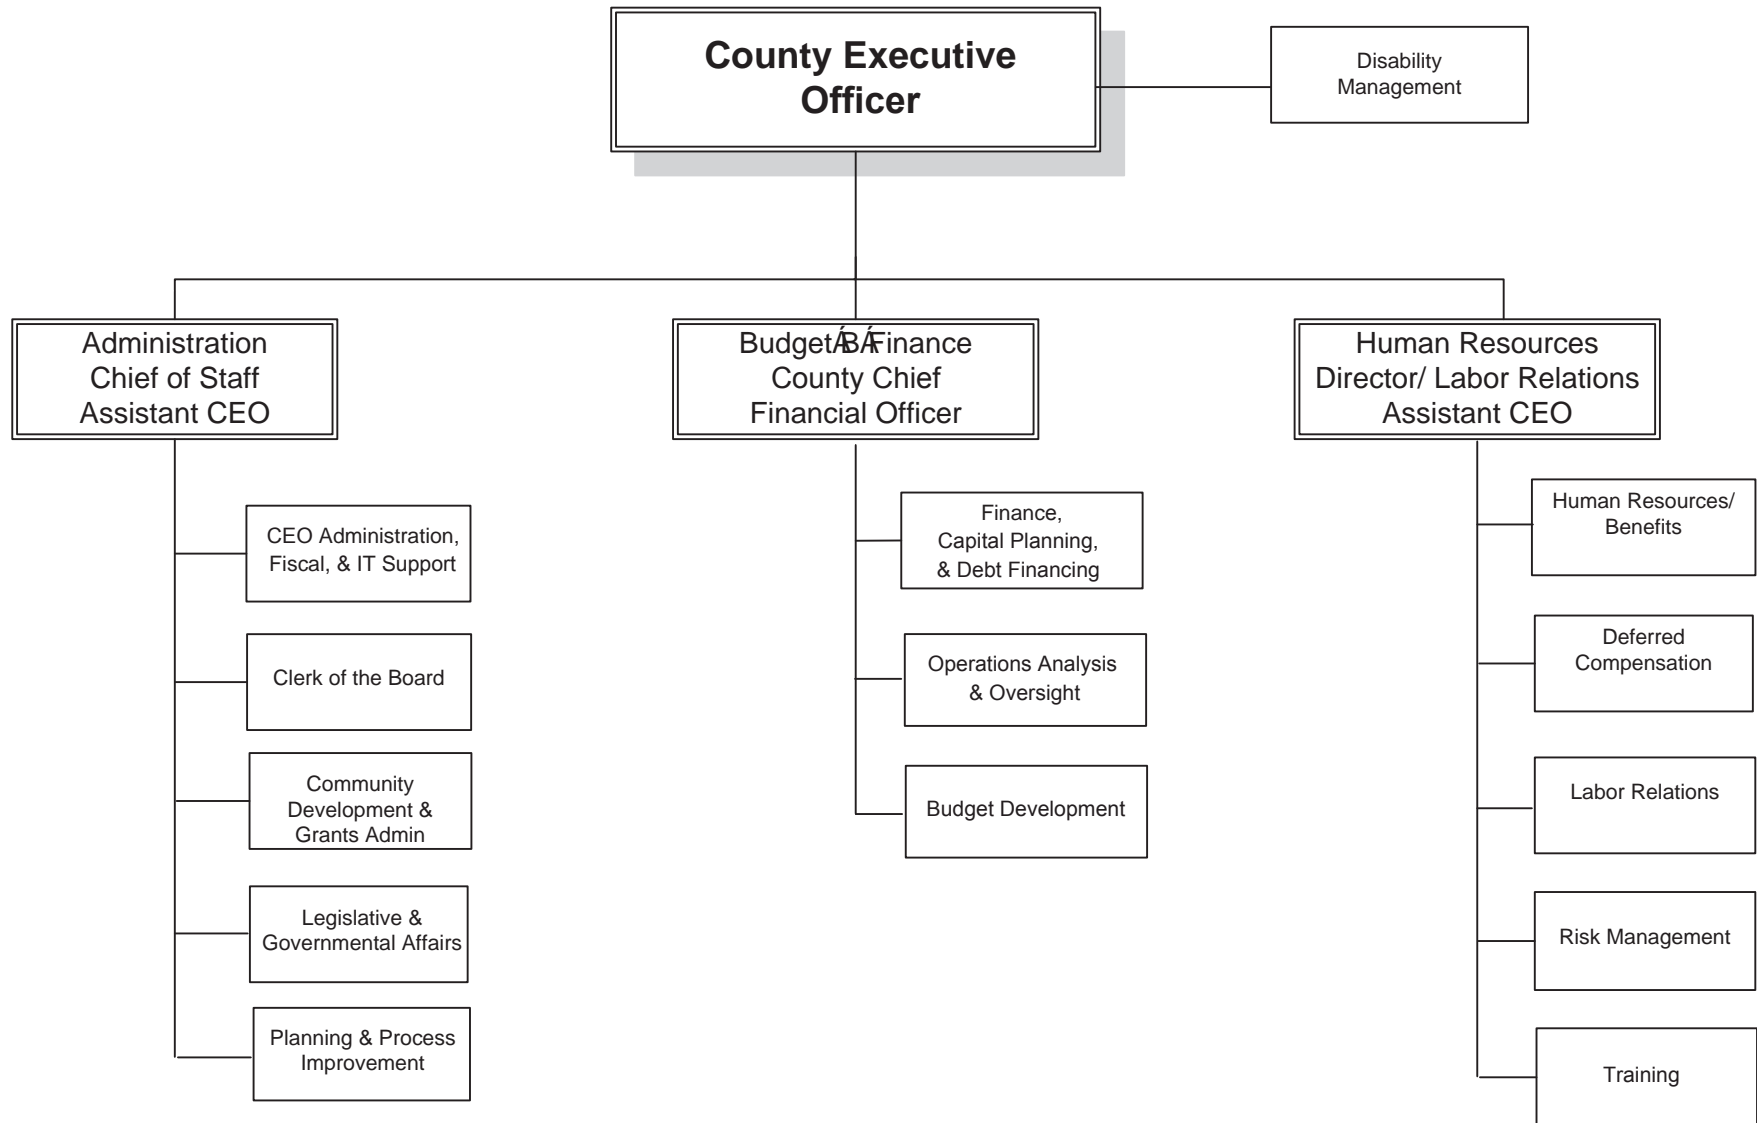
County Executive Officer

Disability Management

Administration
Chief of Staff
Assistant CEO

Budget ÁBÁ Finance
County Chief
Financial Officer

Human Resources
Director/ Labor Relations
Assistant CEO

CEO Administration, Fiscal, & IT Support

Clerk of the Board

Community Development & Grants Admin

Legislative & Governmental Affairs

Planning & Process Improvement

Finance, Capital Planning, & Debt Financing

Operations Analysis & Oversight

Budget Development

Human Resources/ Benefits

Deferred Compensation

Labor Relations

Risk Management

Training